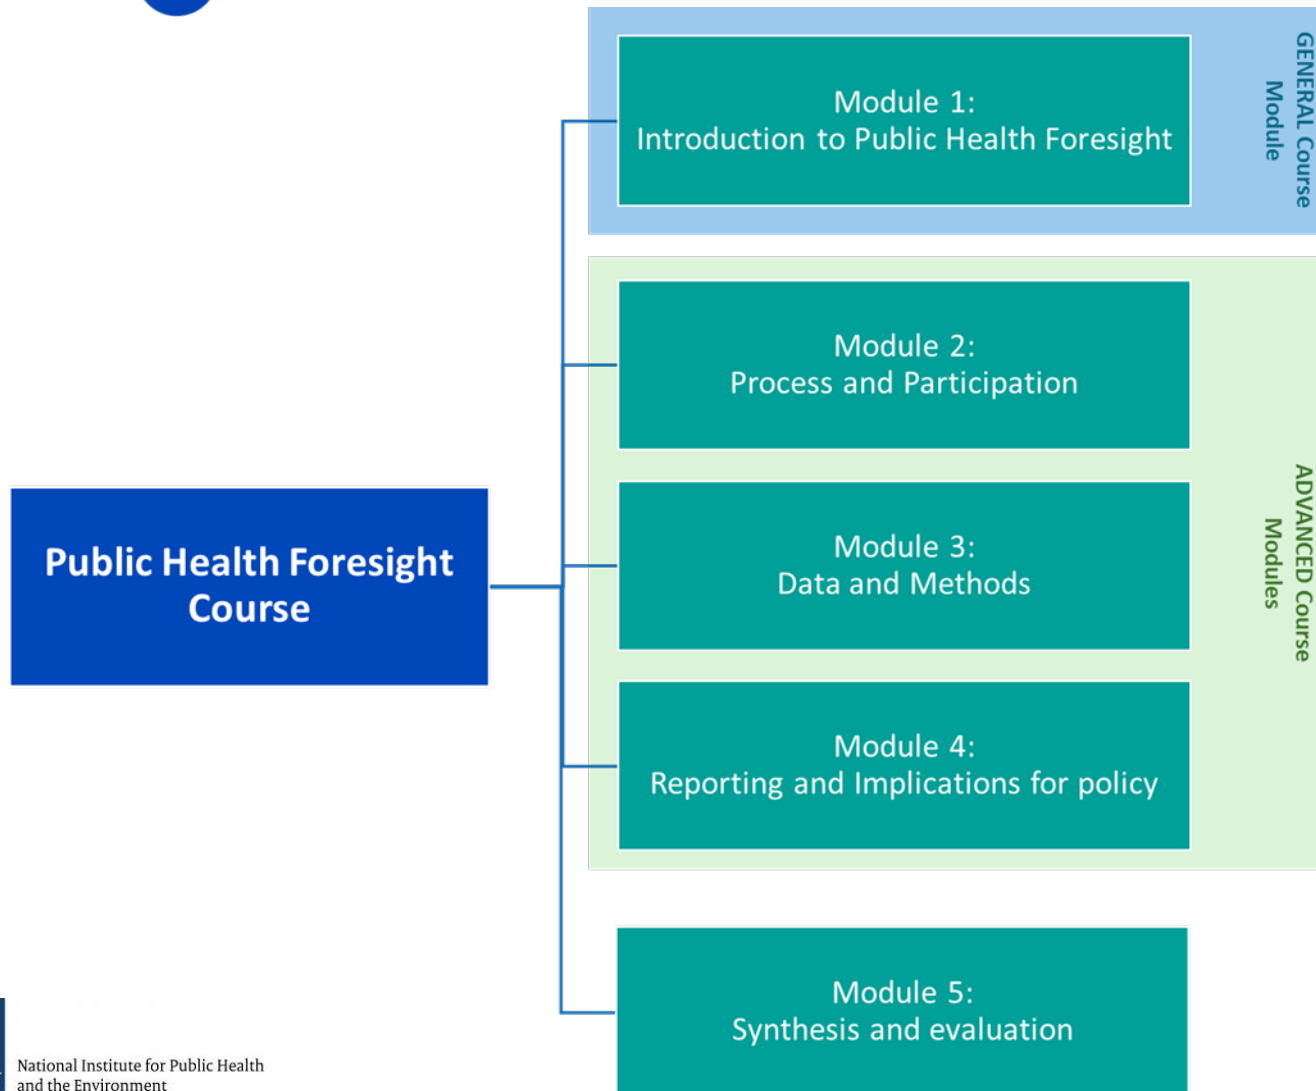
Public Health Foresight Course

Module 1:
Introduction to Public Health Foresight

GENERAL Course Module

Module 2:
Process and Participation

Module 3:
Data and Methods

Module 4:
Reporting and Implications for policy

ADVANCED Course Modules

Module 5:
Synthesis and evaluation

National Institute for Public Health and the Environment